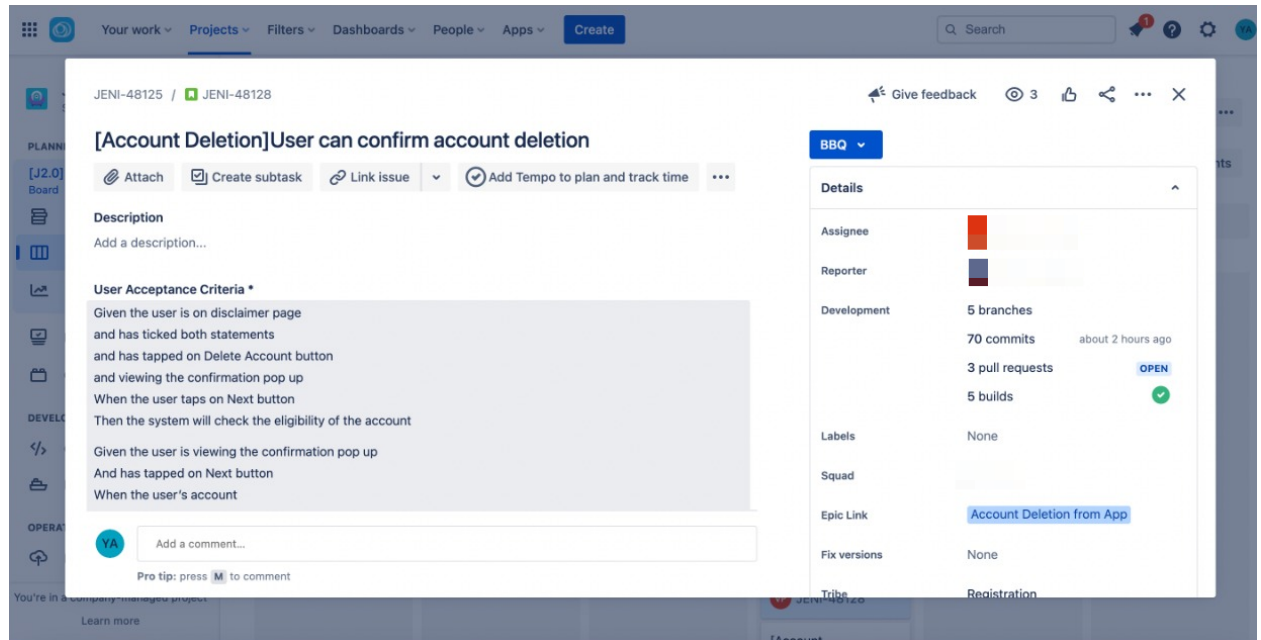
Your work Projects Filters Dashboards People Apps Create
Search
1
YA

PLANN
[J2.0]
Board
DEVEL
OPERA
You're in a company-managed project
Learn more

JENI-48125 / JENI-48128
Give feedback 3

[Account Deletion]User can confirm account deletion
Attach Create subtask Link issue Add Tempo to plan and track time

Description
Add a description...

User Acceptance Criteria *
Given the user is on disclaimer page
and has ticked both statements
and has tapped on Delete Account button
and viewing the confirmation pop up
When the user taps on Next button
Then the system will check the eligibility of the account

Given the user is viewing the confirmation pop up
And has tapped on Next button
When the user's account

YA
Add a comment...
Pro tip: press M to comment

BBQ
Details
Assignee
Reporter
Development 5 branches
70 commits about 2 hours ago
3 pull requests OPEN
5 builds
Labels None
Squad
Epic Link Account Deletion from App
Fix versions None
Tribe Registration

JENI-48128
[Account